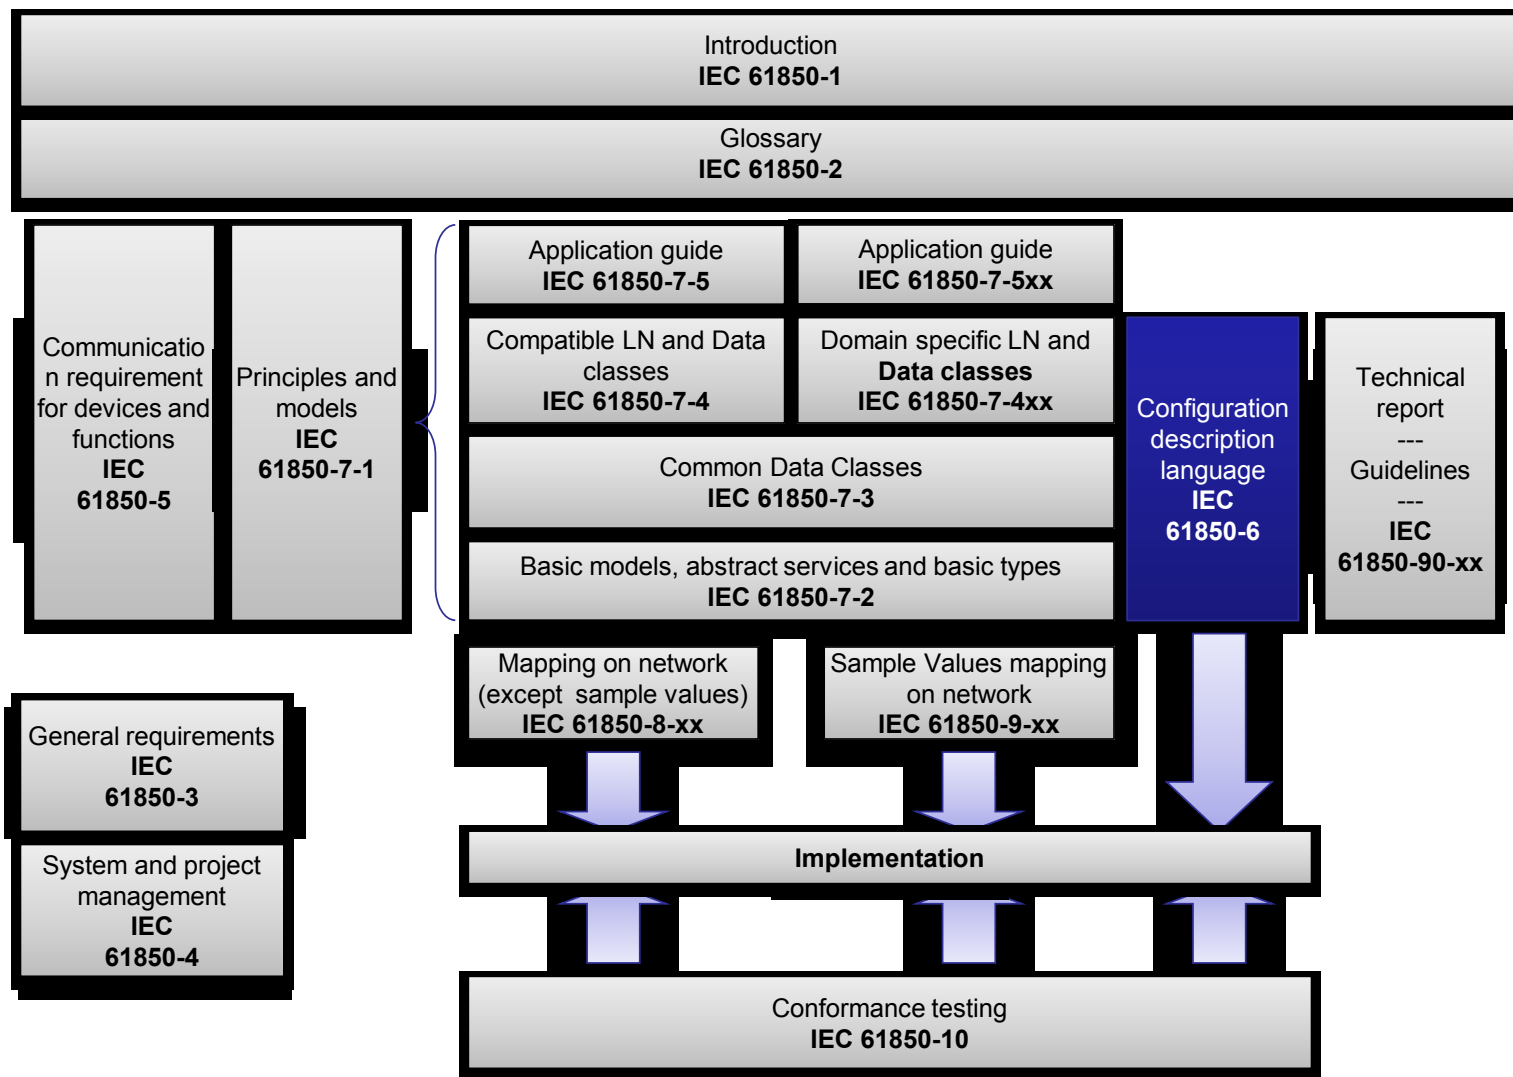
Introduction
**IEC 61850-1**

Glossary
**IEC 61850-2**

Communication requirement for devices and functions
**IEC 61850-5**

Principles and models
**IEC 61850-7-1**

Application guide
**IEC 61850-7-5**

Application guide
**IEC 61850-7-5xx**

Compatible LN and Data classes
**IEC 61850-7-4**

Domain specific LN and **Data classes**
**IEC 61850-7-4xx**

Common Data Classes
**IEC 61850-7-3**

Basic models, abstract services and basic types
**IEC 61850-7-2**

Configuration description language
**IEC 61850-6**

Technical report
---
Guidelines
---
**IEC 61850-90-xx**

Mapping on network (except sample values)
**IEC 61850-8-xx**

Sample Values mapping on network
**IEC 61850-9-xx**

General requirements
**IEC 61850-3**

System and project management
**IEC 61850-4**

**Implementation**

Conformance testing
**IEC 61850-10**